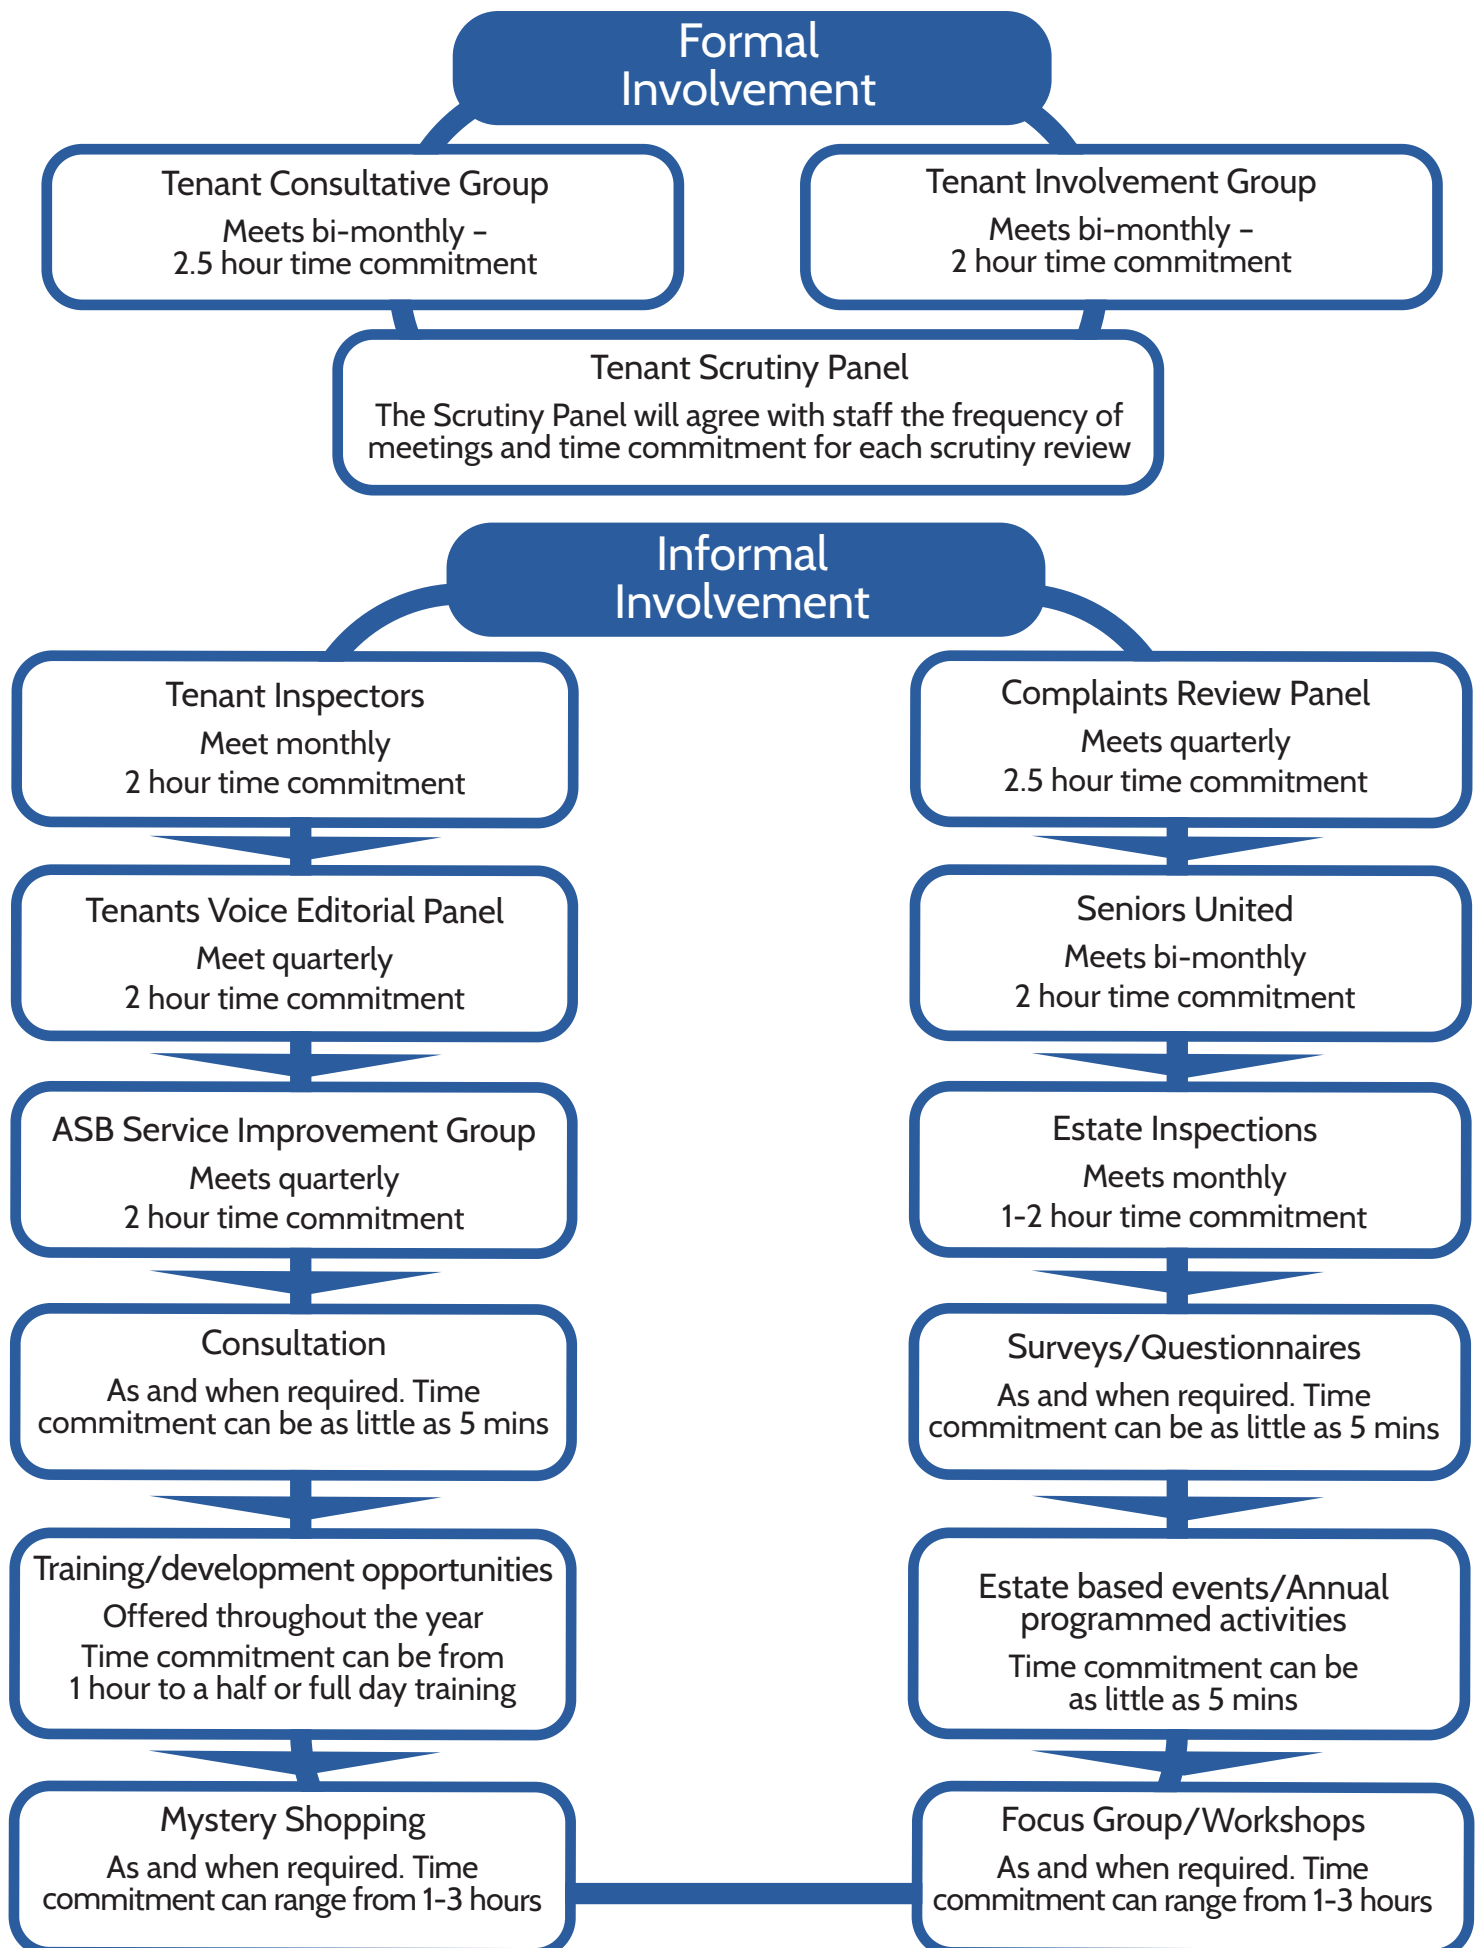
Formal Involvement

Tenant Consultative Group

Meets bi-monthly – 2.5 hour time commitment

Tenant Involvement Group

Meets bi-monthly – 2 hour time commitment

Tenant Scrutiny Panel

The Scrutiny Panel will agree with staff the frequency of meetings and time commitment for each scrutiny review

Informal Involvement

Tenant Inspectors

Meet monthly
2 hour time commitment

Tenants Voice Editorial Panel

Meet quarterly
2 hour time commitment

ASB Service Improvement Group

Meets quarterly
2 hour time commitment

Consultation

As and when required. Time commitment can be as little as 5 mins

Training/development opportunities

Offered throughout the year

Time commitment can be from 1 hour to a half or full day training

Mystery Shopping

As and when required. Time commitment can range from 1-3 hours

Complaints Review Panel

Meets quarterly
2.5 hour time commitment

Seniors United

Meets bi-monthly
2 hour time commitment

Estate Inspections

Meets monthly
1-2 hour time commitment

Surveys/Questionnaires

As and when required. Time commitment can be as little as 5 mins

Estate based events/Annual programmed activities

Time commitment can be as little as 5 mins

Focus Group/Workshops

As and when required. Time commitment can range from 1-3 hours